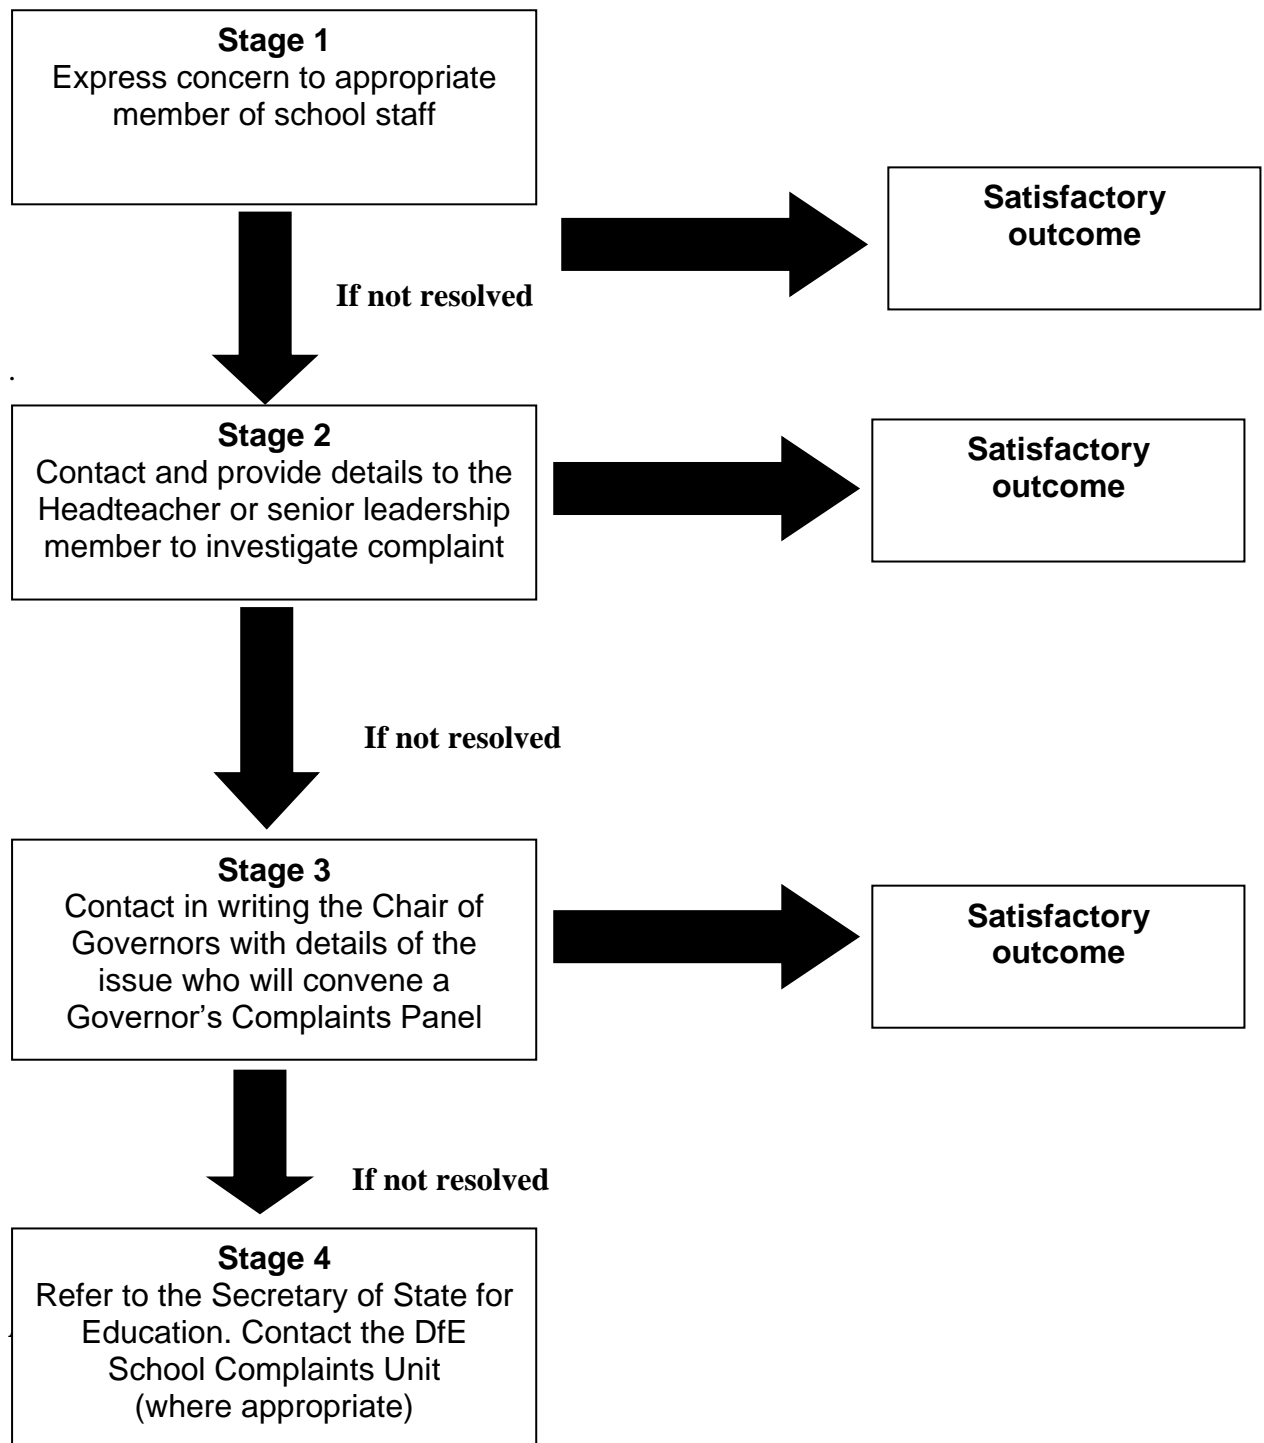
**Stage 1**
Express concern to appropriate member of school staff

**Satisfactory outcome**

**If not resolved**

**Stage 2**
Contact and provide details to the Headteacher or senior leadership member to investigate complaint

**Satisfactory outcome**

**If not resolved**

**Stage 3**
Contact in writing the Chair of Governors with details of the issue who will convene a Governor's Complaints Panel

**Satisfactory outcome**

**If not resolved**

**Stage 4**
Refer to the Secretary of State for Education. Contact the DfE School Complaints Unit (where appropriate)